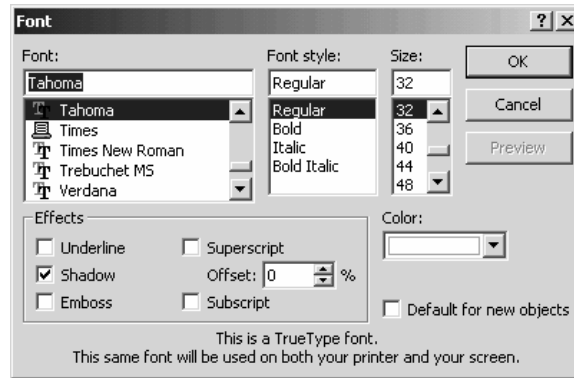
Font ? X

Font:
Tahoma
Tahoma
Times
Times New Roman
Trebuchet MS
Verdana

Font style:
Regular
Regular
Bold
Italic
Bold Italic

Size:
32
32
36
40
44
48

OK
Cancel
Preview

Effects
Underline
Shadow
Emboss
Superscript
Offset: 0 %
Subscript

Color:

Default for new objects

This is a TrueType font.
This same font will be used on both your printer and your screen.